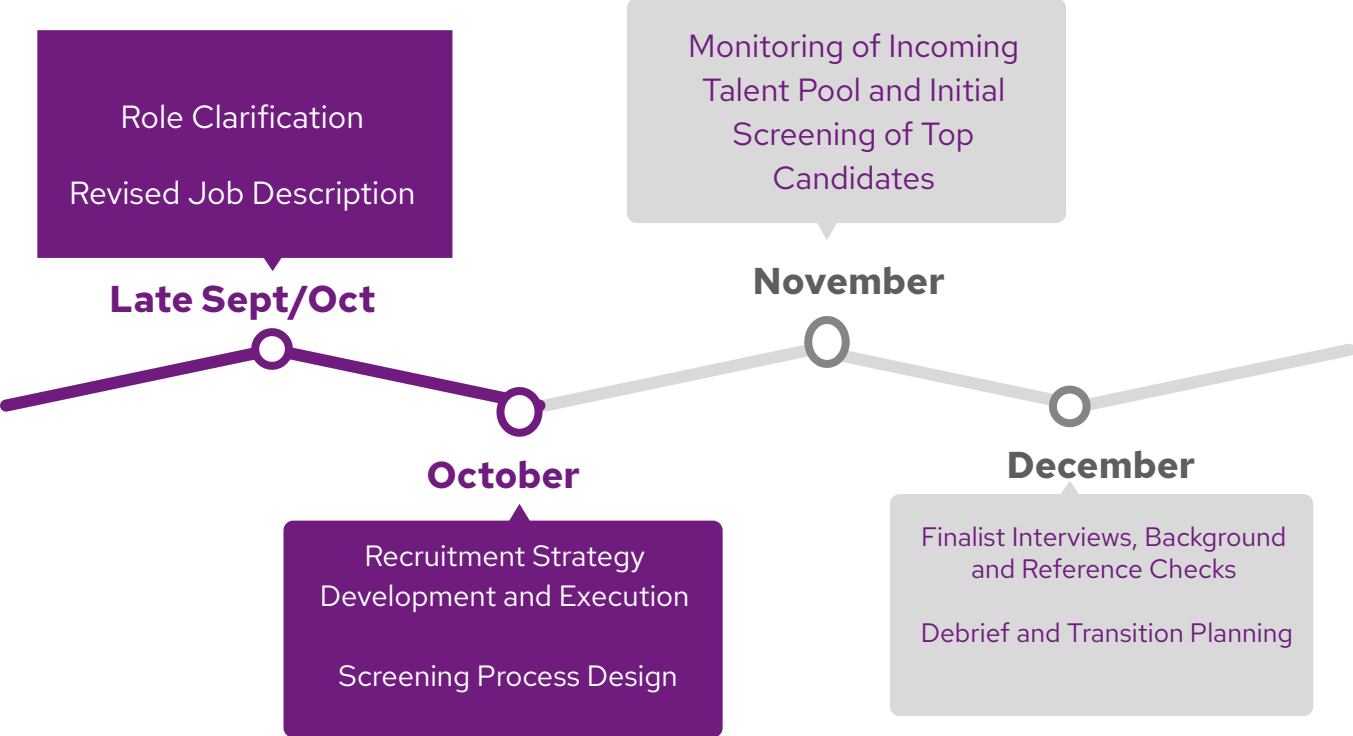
Role Clarification

Revised Job Description

Late Sept/Oct

Monitoring of Incoming Talent Pool and Initial Screening of Top Candidates

November

October

Recruitment Strategy Development and Execution

Screening Process Design

December

Finalist Interviews, Background and Reference Checks

Debrief and Transition Planning